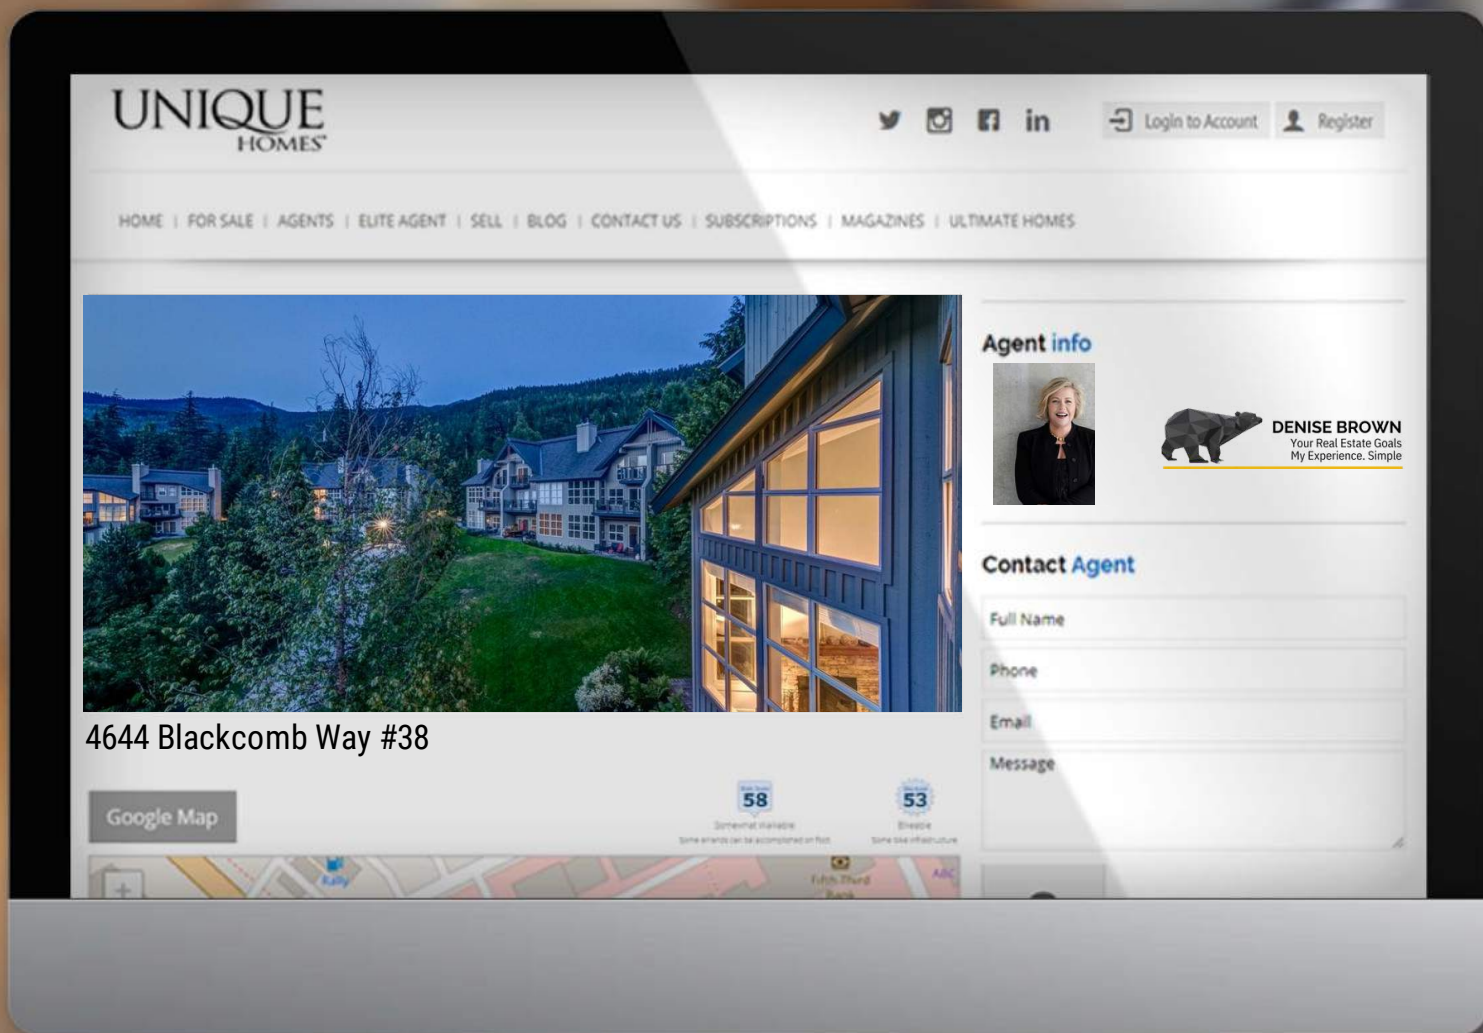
UNIQUE HOMES

Login to Account Register

HOME | FOR SALE | AGENTS | ELITE AGENT | SELL | BLOG | CONTACT US | SUBSCRIPTIONS | MAGAZINES | ULTIMATE HOMES

Agent info

DENISE BROWN
Your Real Estate Goals
My Experience. Simple

Contact Agent

Full Name

Phone

Email

Message

4644 Blackcomb Way #38

Google Map

58
Somewhat Walkable
Some errands can be accomplished on foot

53
Bikeable
Some bike infrastructure

Rally

Fifth Third Bank

ABC